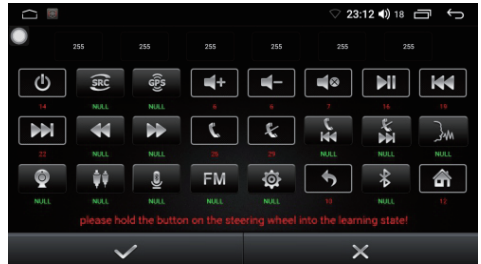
23:12 18

255 255 255 255 255 255

SRC GPS

14 NULL NULL 6 6 7 16 19

22 NULL NULL 26 29 NULL NULL NULL

FM

NULL NULL NULL NULL NULL 10 NULL 12

please hold the button on the steering wheel into the learning state!